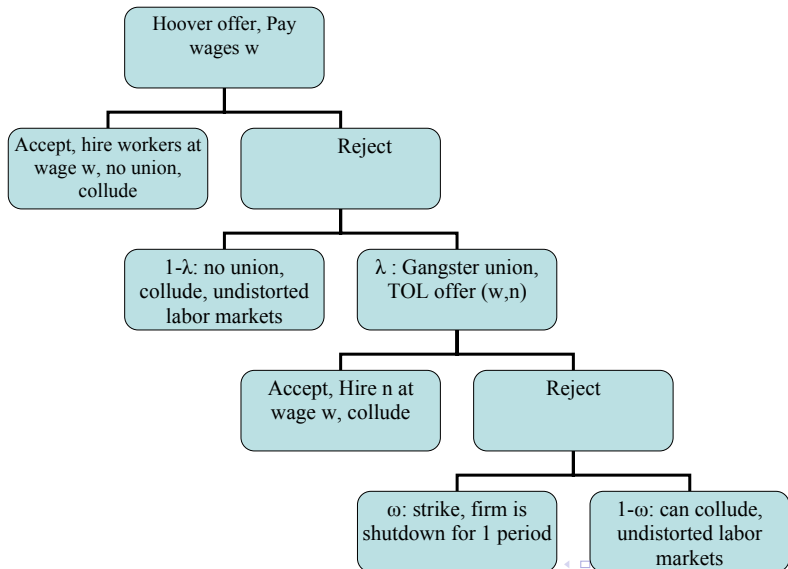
Hoover offer, Pay wages w

Accept, hire workers at wage w, no union, collude

Reject

1-λ: no union, collude, undistorted labor markets

λ : Gangster union, TOL offer (w,n)

Accept, Hire n at wage w, collude

Reject

ω: strike, firm is shutdown for 1 period

1-ω: can collude, undistorted labor markets